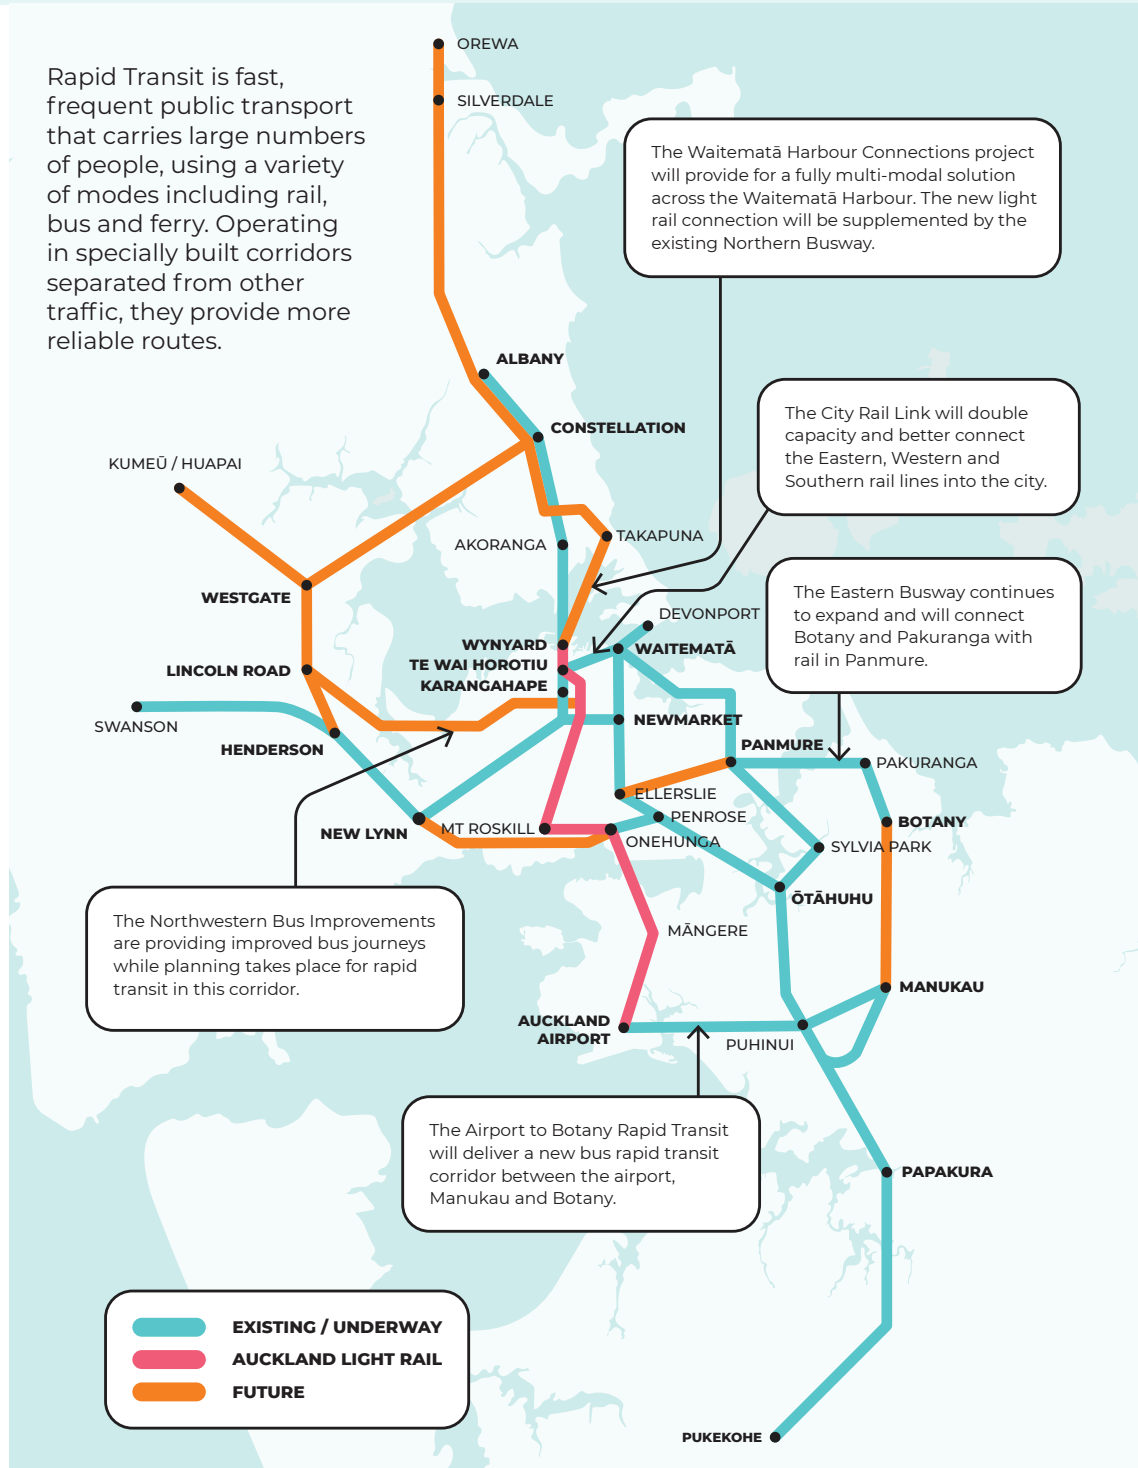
Rapid Transit is fast, frequent public transport that carries large numbers of people, using a variety of modes including rail, bus and ferry. Operating in specially built corridors separated from other traffic, they provide more reliable routes.

OREWA

SILVERDALE

The Waitematā Harbour Connections project will provide for a fully multi-modal solution across the Waitematā Harbour. The new light rail connection will be supplemented by the existing Northern Busway.

ALBANY

CONSTELLATION

The City Rail Link will double capacity and better connect the Eastern, Western and Southern rail lines into the city.

KUMEŪ / HUAPAI

AKORANGA

TAKAPUNA

WESTGATE

DEVONPORT

The Eastern Busway continues to expand and will connect Botany and Pakuranga with rail in Panmure.

WYNYARD

WAITEMATĀ

TE WAI HOROTIU

LINCOLN ROAD

KARANGAHAPE

SWANSON

NEWMARKET

HENDERSON

PANMURE

PAKURANGA

ELLERSLIE

BOTANY

PENROSE

NEW LYNN

MT ROSKILL

ONEHUNGA

SYLVIA PARK

ŌTĀHUHU

The Northwestern Bus Improvements are providing improved bus journeys while planning takes place for rapid transit in this corridor.

MĀNGERE

MANUKAU

AUCKLAND AIRPORT

PUHINUI

The Airport to Botany Rapid Transit will deliver a new bus rapid transit corridor between the airport, Manukau and Botany.

PAPAKURA

EXISTING / UNDERWAY

AUCKLAND LIGHT RAIL

FUTURE

PUKEKOHE